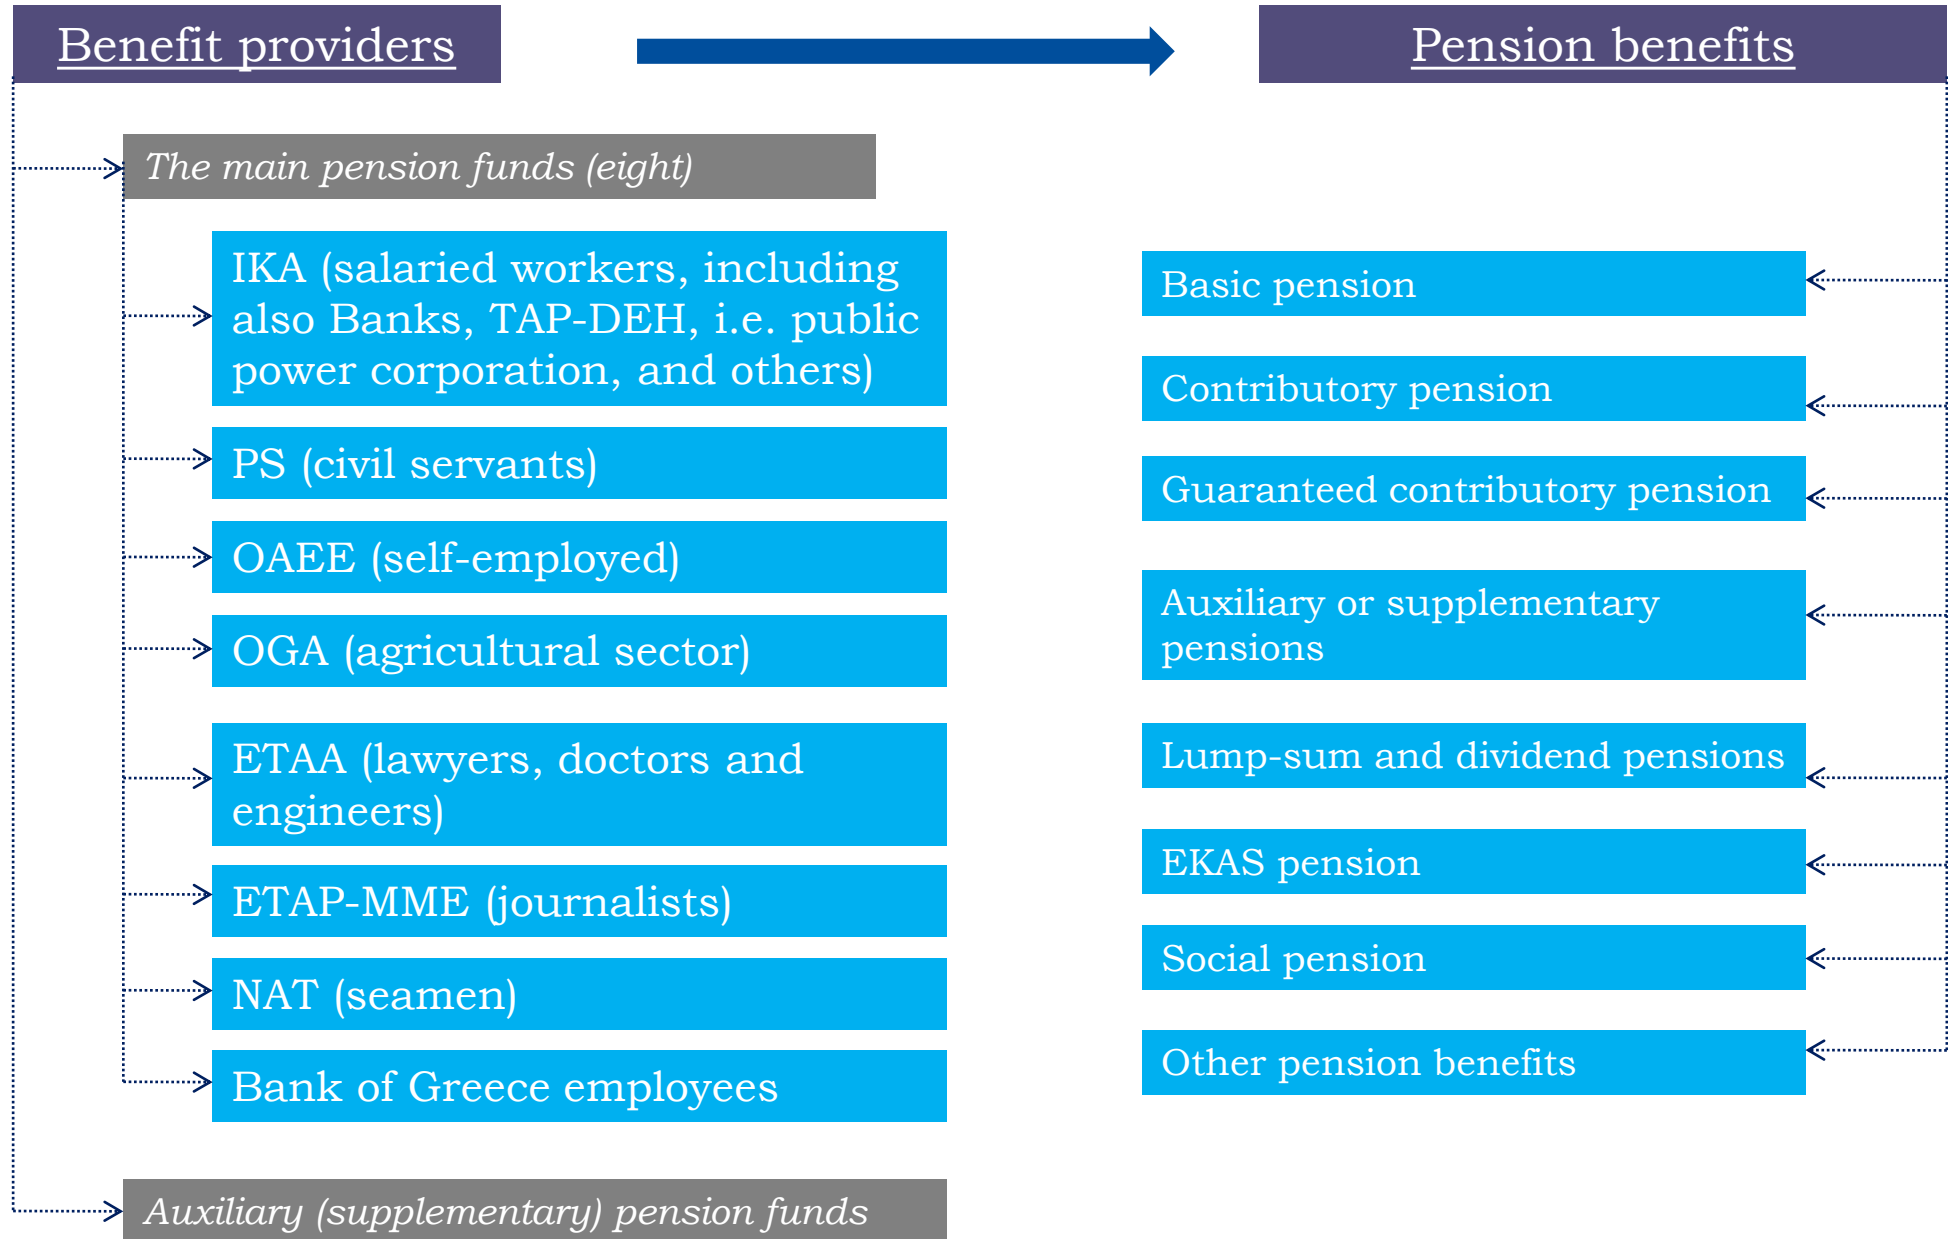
Benefit providers

Pension benefits

The main pension funds (eight)

IKA (salaried workers, including also Banks, TAP-DEH, i.e. public power corporation, and others)

PS (civil servants)

OAEE (self-employed)

OGA (agricultural sector)

ETAA (lawyers, doctors and engineers)

ETAP-MME (journalists)

NAT (seamen)

Bank of Greece employees

Auxiliary (supplementary) pension funds

Basic pension

Contributory pension

Guaranteed contributory pension

Auxiliary or supplementary pensions

Lump-sum and dividend pensions

EKAS pension

Social pension

Other pension benefits